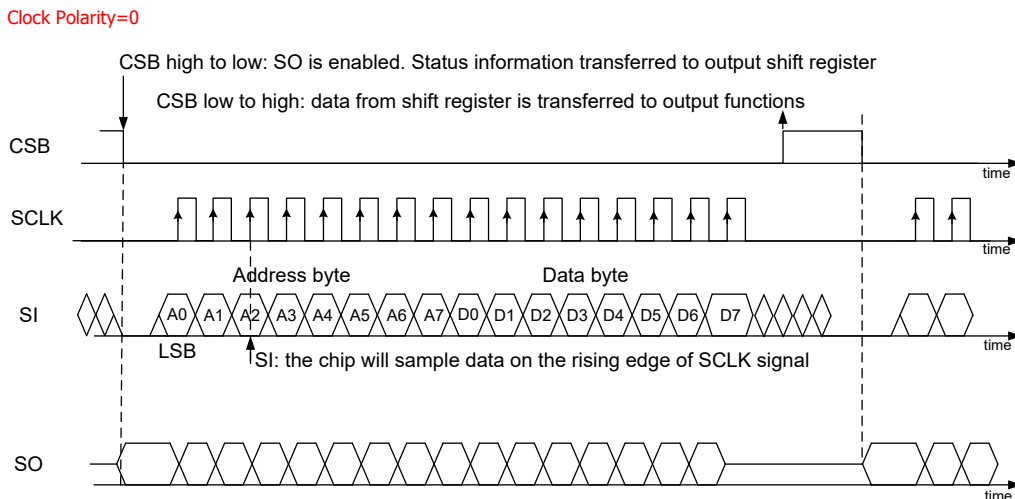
Clock Polarity=0

CSB high to low: SO is enabled. Status information transferred to output shift register

CSB low to high: data from shift register is transferred to output functions

CSB

time

SCLK

time

Address byte

Data byte

SI

A0 A1 A2 A3 A4 A5 A6 A7 D0 D1 D2 D3 D4 D5 D6 D7

LSB

SI: the chip will sample data on the rising edge of SCLK signal

time

SO

time